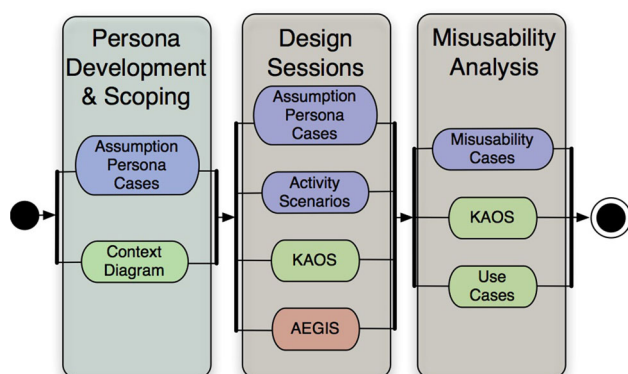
Persona Development & Scoping

Assumption Persona Cases

Context Diagram

Design Sessions

Assumption Persona Cases

Activity Scenarios

KAOS

AEGIS

Misusability Analysis

Misusability Cases

KAOS

Use Cases